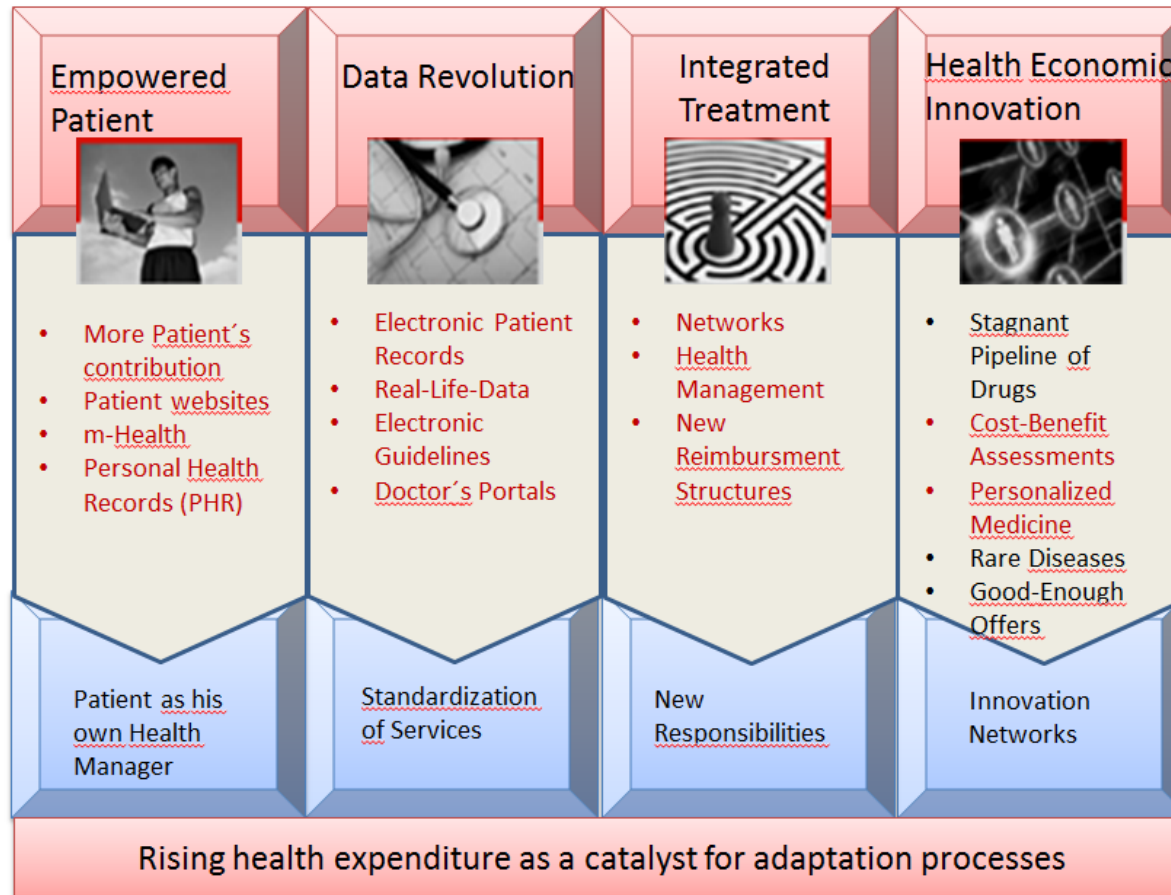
Empowered Patient

- More Patient´s contribution
- Patient websites
- m-Health
- Personal Health Records (PHR)

Patient as his own Health Manager

Data Revolution

- Electronic Patient Records
- Real-Life-Data
- Electronic Guidelines
- Doctor´s Portals

Standardization of Services

Integrated Treatment

- Networks
- Health Management
- New Reimbursment Structures

New Responsibilities

Health Economic Innovation

- Stagnant Pipeline of Drugs
- Cost-Benefit Assessments
- Personalized Medicine
- Rare Diseases
- Good-Enough Offers

Innovation Networks

Rising health expenditure as a catalyst for adaptation processes